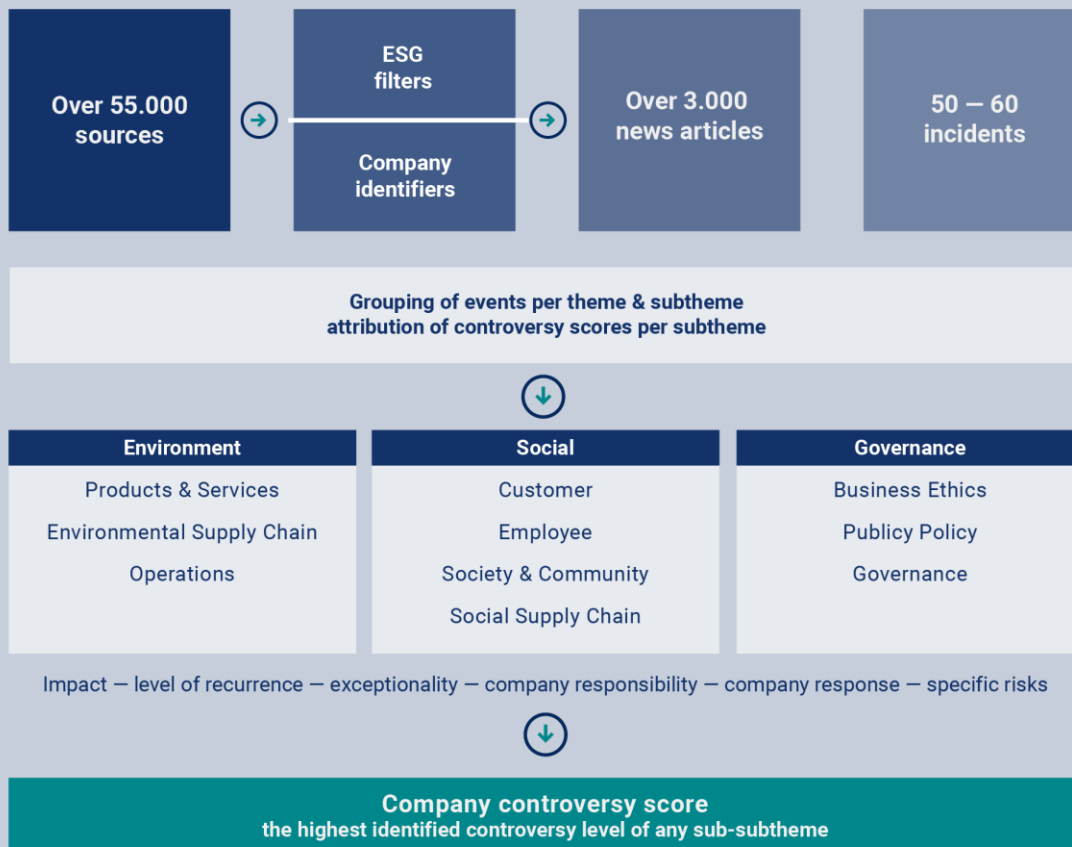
Over 55.000 sources

ESG filters

Company identifiers

Over 3.000 news articles

50 — 60 incidents

Grouping of events per theme & subtheme
attribution of controversy scores per subtheme

| Environment | Social | Governance |
|---|---|---|
| Products & Services | Customer | Business Ethics |
| Environmental Supply Chain | Employee | Publicy Policy |
| Operations | Society & Community | Governance |
| | Social Supply Chain | |

Impact — level of recurrence — exceptionality — company responsibility — company response — specific risks

Company controversy score
the highest identified controversy level of any sub-subtheme